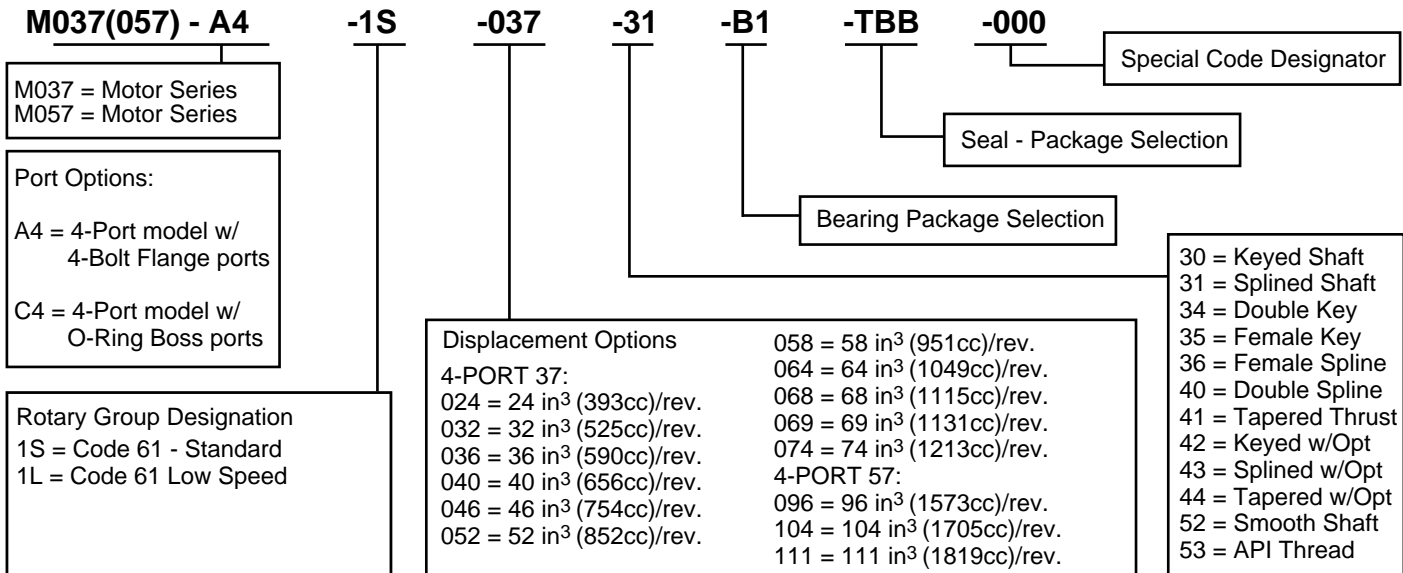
M037(057) - A4 -1S -037 -31 -B1 -TBB -000

Special Code Designator

Seal - Package Selection

Bearing Package Selection

M037 = Motor Series
M057 = Motor Series

Port Options:

A4 = 4-Port model w/ 4-Bolt Flange ports

C4 = 4-Port model w/ O-Ring Boss ports

Rotary Group Designation
1S = Code 61 - Standard
1L = Code 61 Low Speed

Displacement Options
4-PORT 37:
024 = 24 in$^3$ (393cc)/rev.
032 = 32 in$^3$ (525cc)/rev.
036 = 36 in$^3$ (590cc)/rev.
040 = 40 in$^3$ (656cc)/rev.
046 = 46 in$^3$ (754cc)/rev.
052 = 52 in$^3$ (852cc)/rev.
058 = 58 in$^3$ (951cc)/rev.
064 = 64 in$^3$ (1049cc)/rev.
068 = 68 in$^3$ (1115cc)/rev.
069 = 69 in$^3$ (1131cc)/rev.
074 = 74 in$^3$ (1213cc)/rev.
4-PORT 57:
096 = 96 in$^3$ (1573cc)/rev.
104 = 104 in$^3$ (1705cc)/rev.
111 = 111 in$^3$ (1819cc)/rev.

30 = Keyed Shaft
31 = Splined Shaft
34 = Double Key
35 = Female Key
36 = Female Spline
40 = Double Spline
41 = Tapered Thrust
42 = Keyed w/Opt
43 = Splined w/Opt
44 = Tapered w/Opt
52 = Smooth Shaft
53 = API Thread